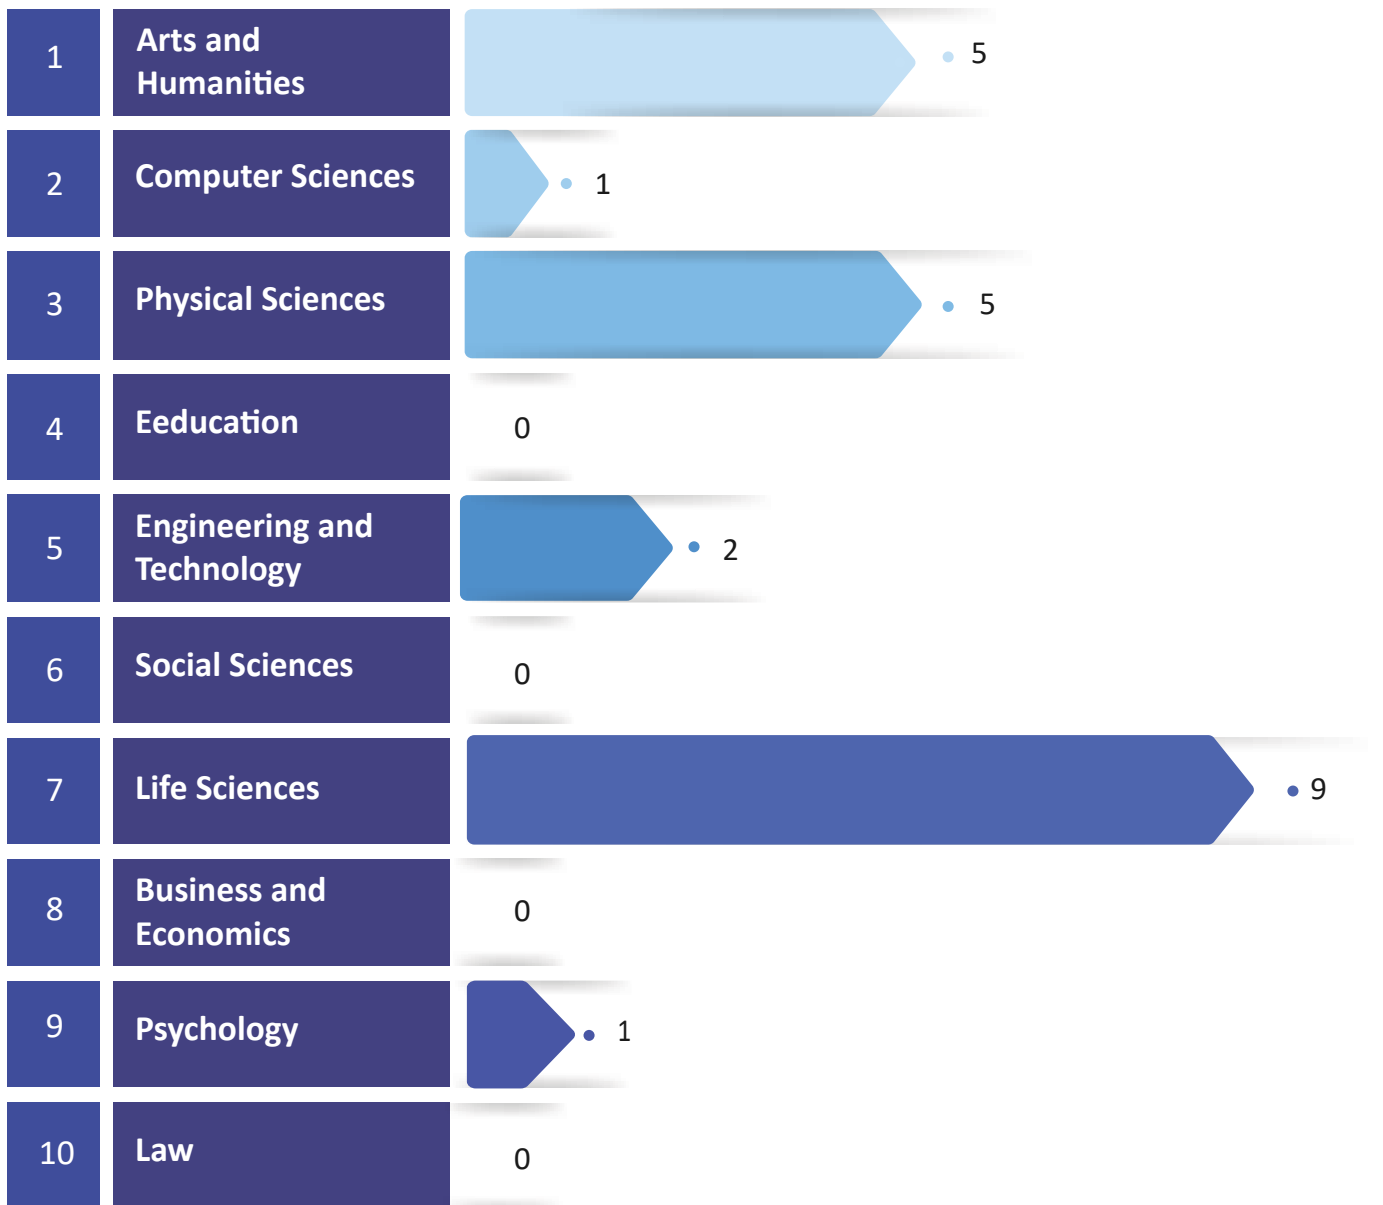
| | | |
|---|---|---|
| 1 | Arts and Humanities | 5 |
| 2 | Computer Sciences | 1 |
| 3 | Physical Sciences | 5 |
| 4 | Eeducation | 0 |
| 5 | Engineering and Technology | 2 |
| 6 | Social Sciences | 0 |
| 7 | Life Sciences | 9 |
| 8 | Business and Economics | 0 |
| 9 | Psychology | 1 |
| 10 | Law | 0 |